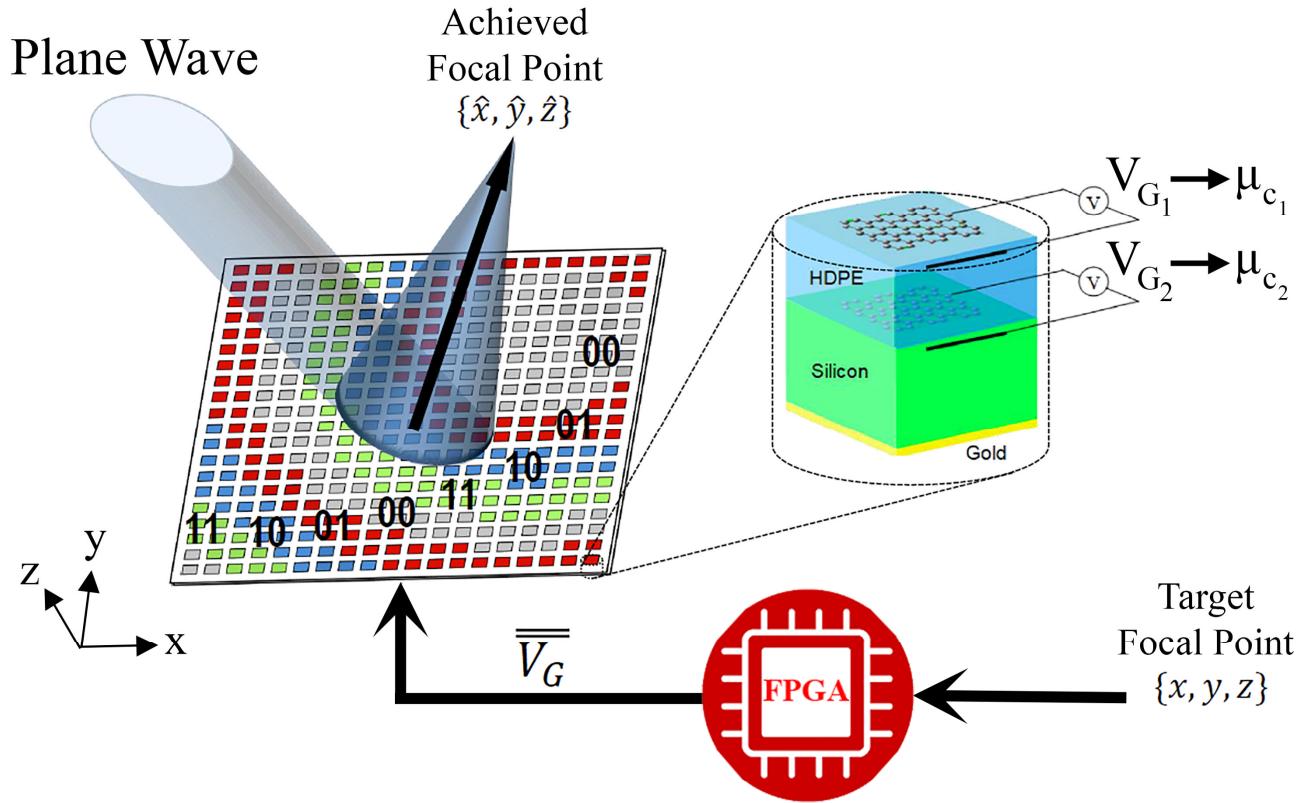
Plane Wave

Achieved Focal Point $\{\hat{x}, \hat{y}, \hat{z}\}$

$V_{G_1} \rightarrow \mu_{c_1}$

$V_{G_2} \rightarrow \mu_{c_2}$

v

v

HDPE

Silicon

Gold

00

01

10

11

11

10

01

00

y

z

x

$\overline{\overline{V_G}}$

FPGA

Target Focal Point $\{x, y, z\}$